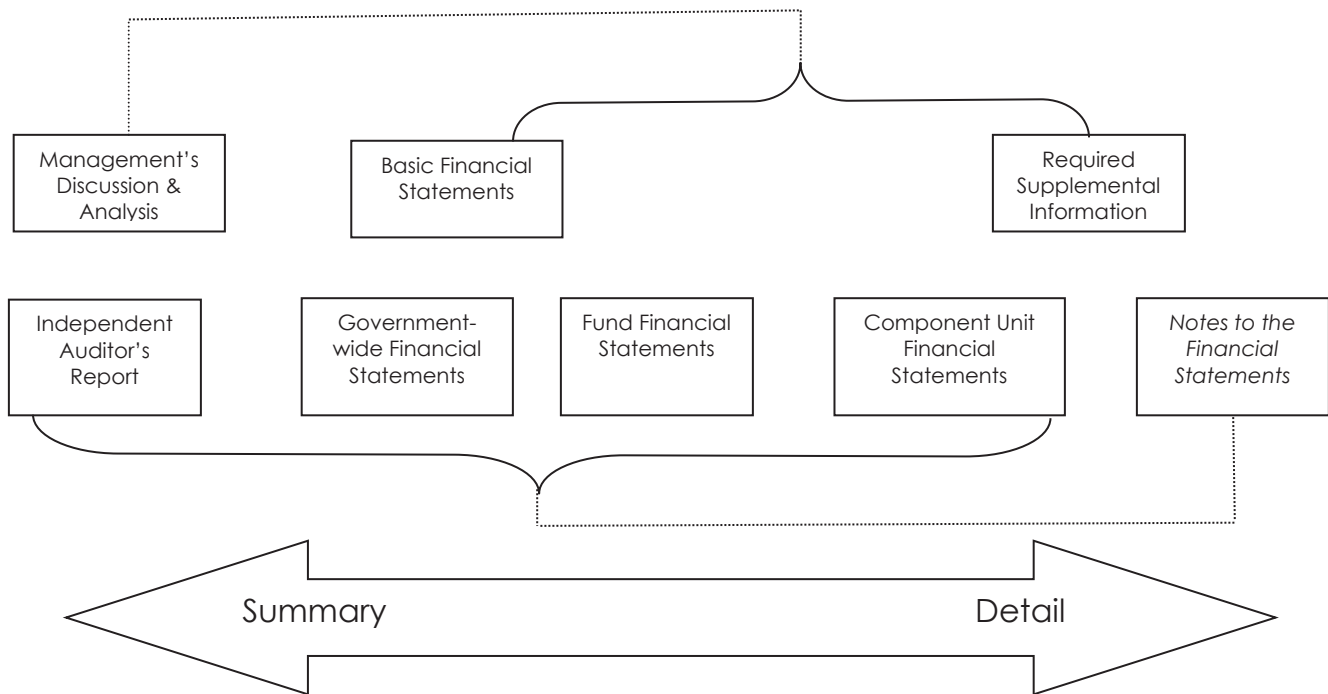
Management's Discussion & Analysis

Basic Financial Statements

Required Supplemental Information

Independent Auditor's Report

Government-wide Financial Statements

Fund Financial Statements

Component Unit Financial Statements

*Notes to the Financial Statements*

Summary

Detail